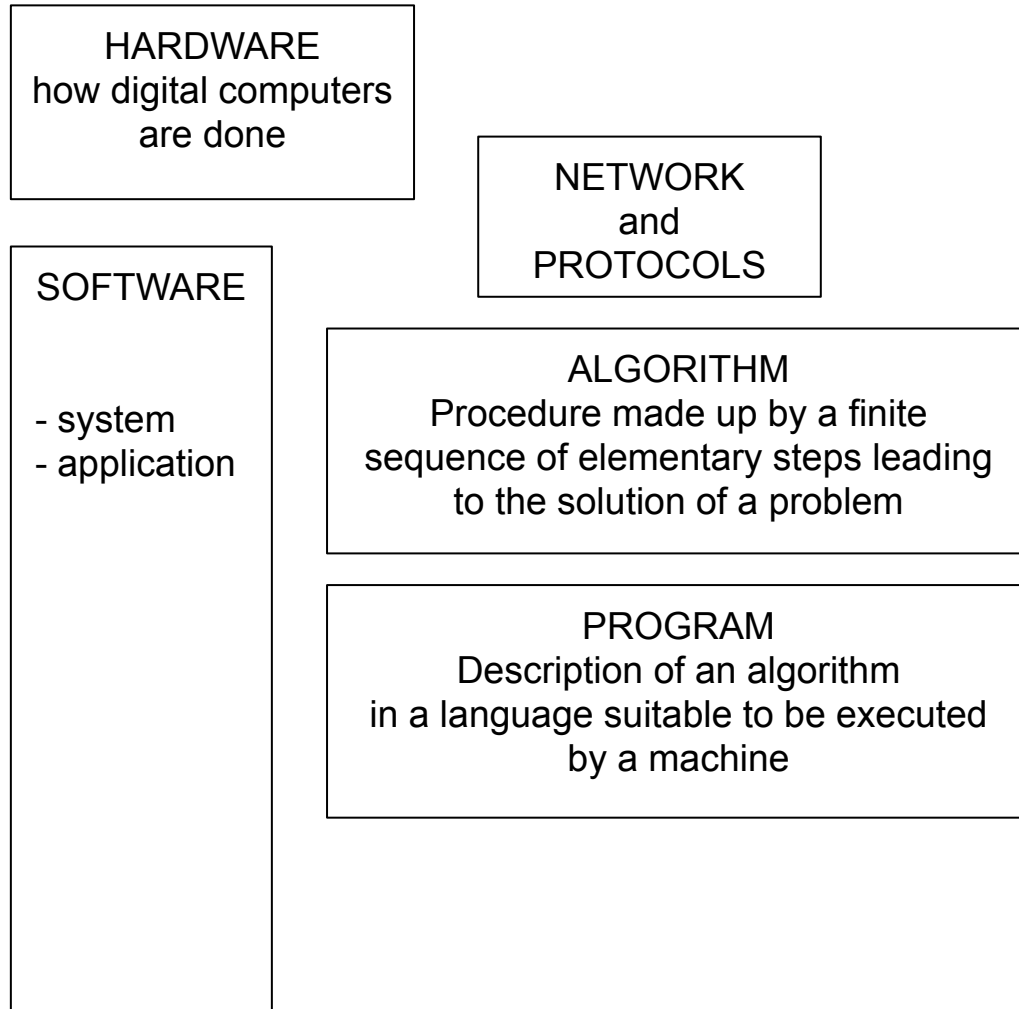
HARDWARE
how digital computers are done

NETWORK
and
PROTOCOLS

SOFTWARE

- system
- application

ALGORITHM
Procedure made up by a finite sequence of elementary steps leading to the solution of a problem

PROGRAM
Description of an algorithm in a language suitable to be executed by a machine